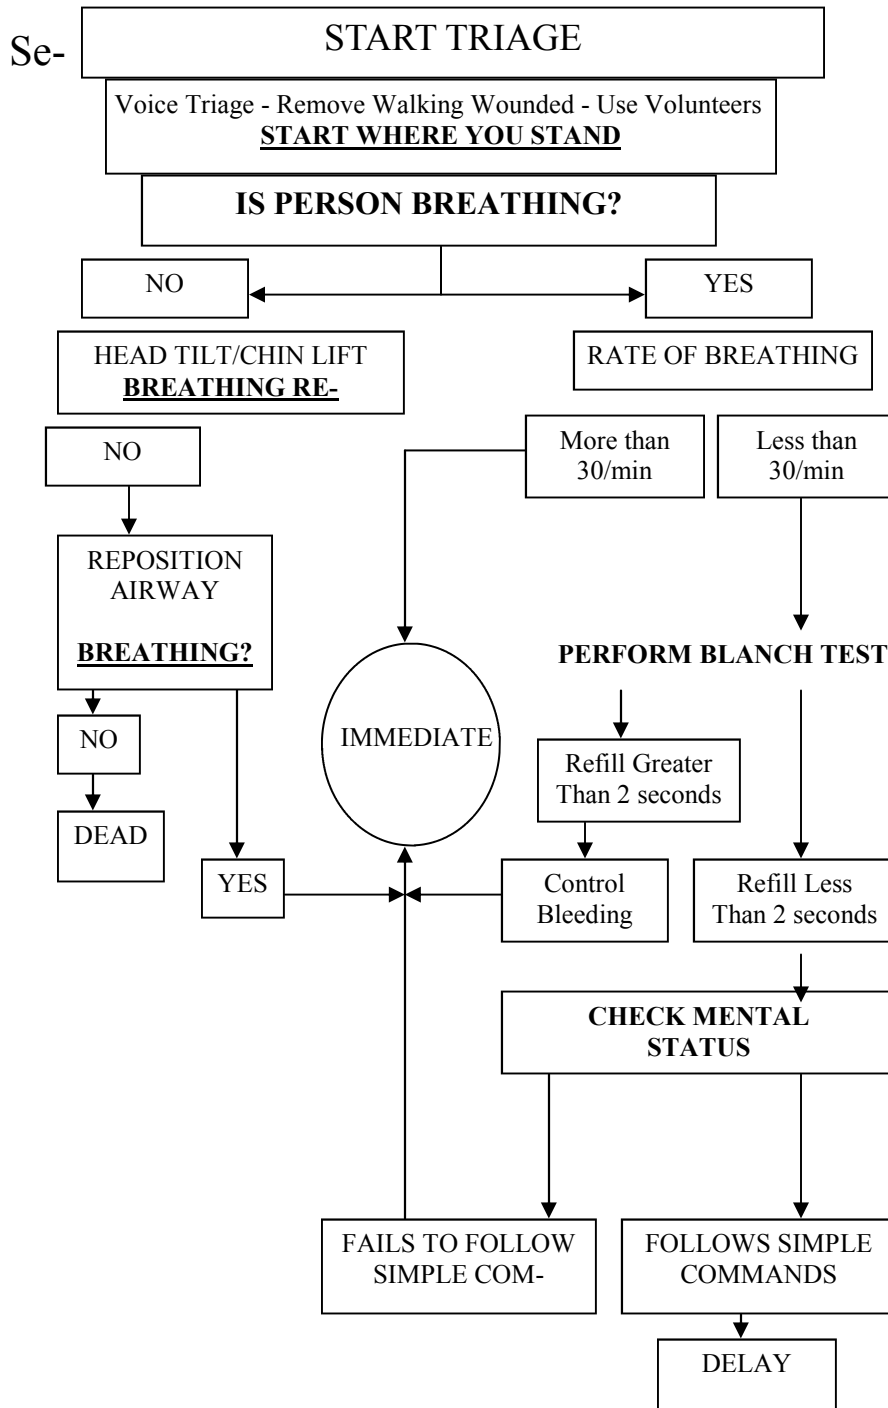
Se-

START TRIAGE

Voice Triage - Remove Walking Wounded - Use Volunteers
**START WHERE YOU STAND**

**IS PERSON BREATHING?**

NO

YES

HEAD TILT/CHIN LIFT
**BREATHING RE-**

RATE OF BREATHING

NO

More than 30/min

Less than 30/min

REPOSITION AIRWAY

**BREATHING?**

IMMEDIATE

**PERFORM BLANCH TEST**

NO

Refill Greater Than 2 seconds

DEAD

YES

Control Bleeding

Refill Less Than 2 seconds

**CHECK MENTAL STATUS**

FAILS TO FOLLOW SIMPLE COM-

FOLLOWS SIMPLE COMMANDS

DELAY